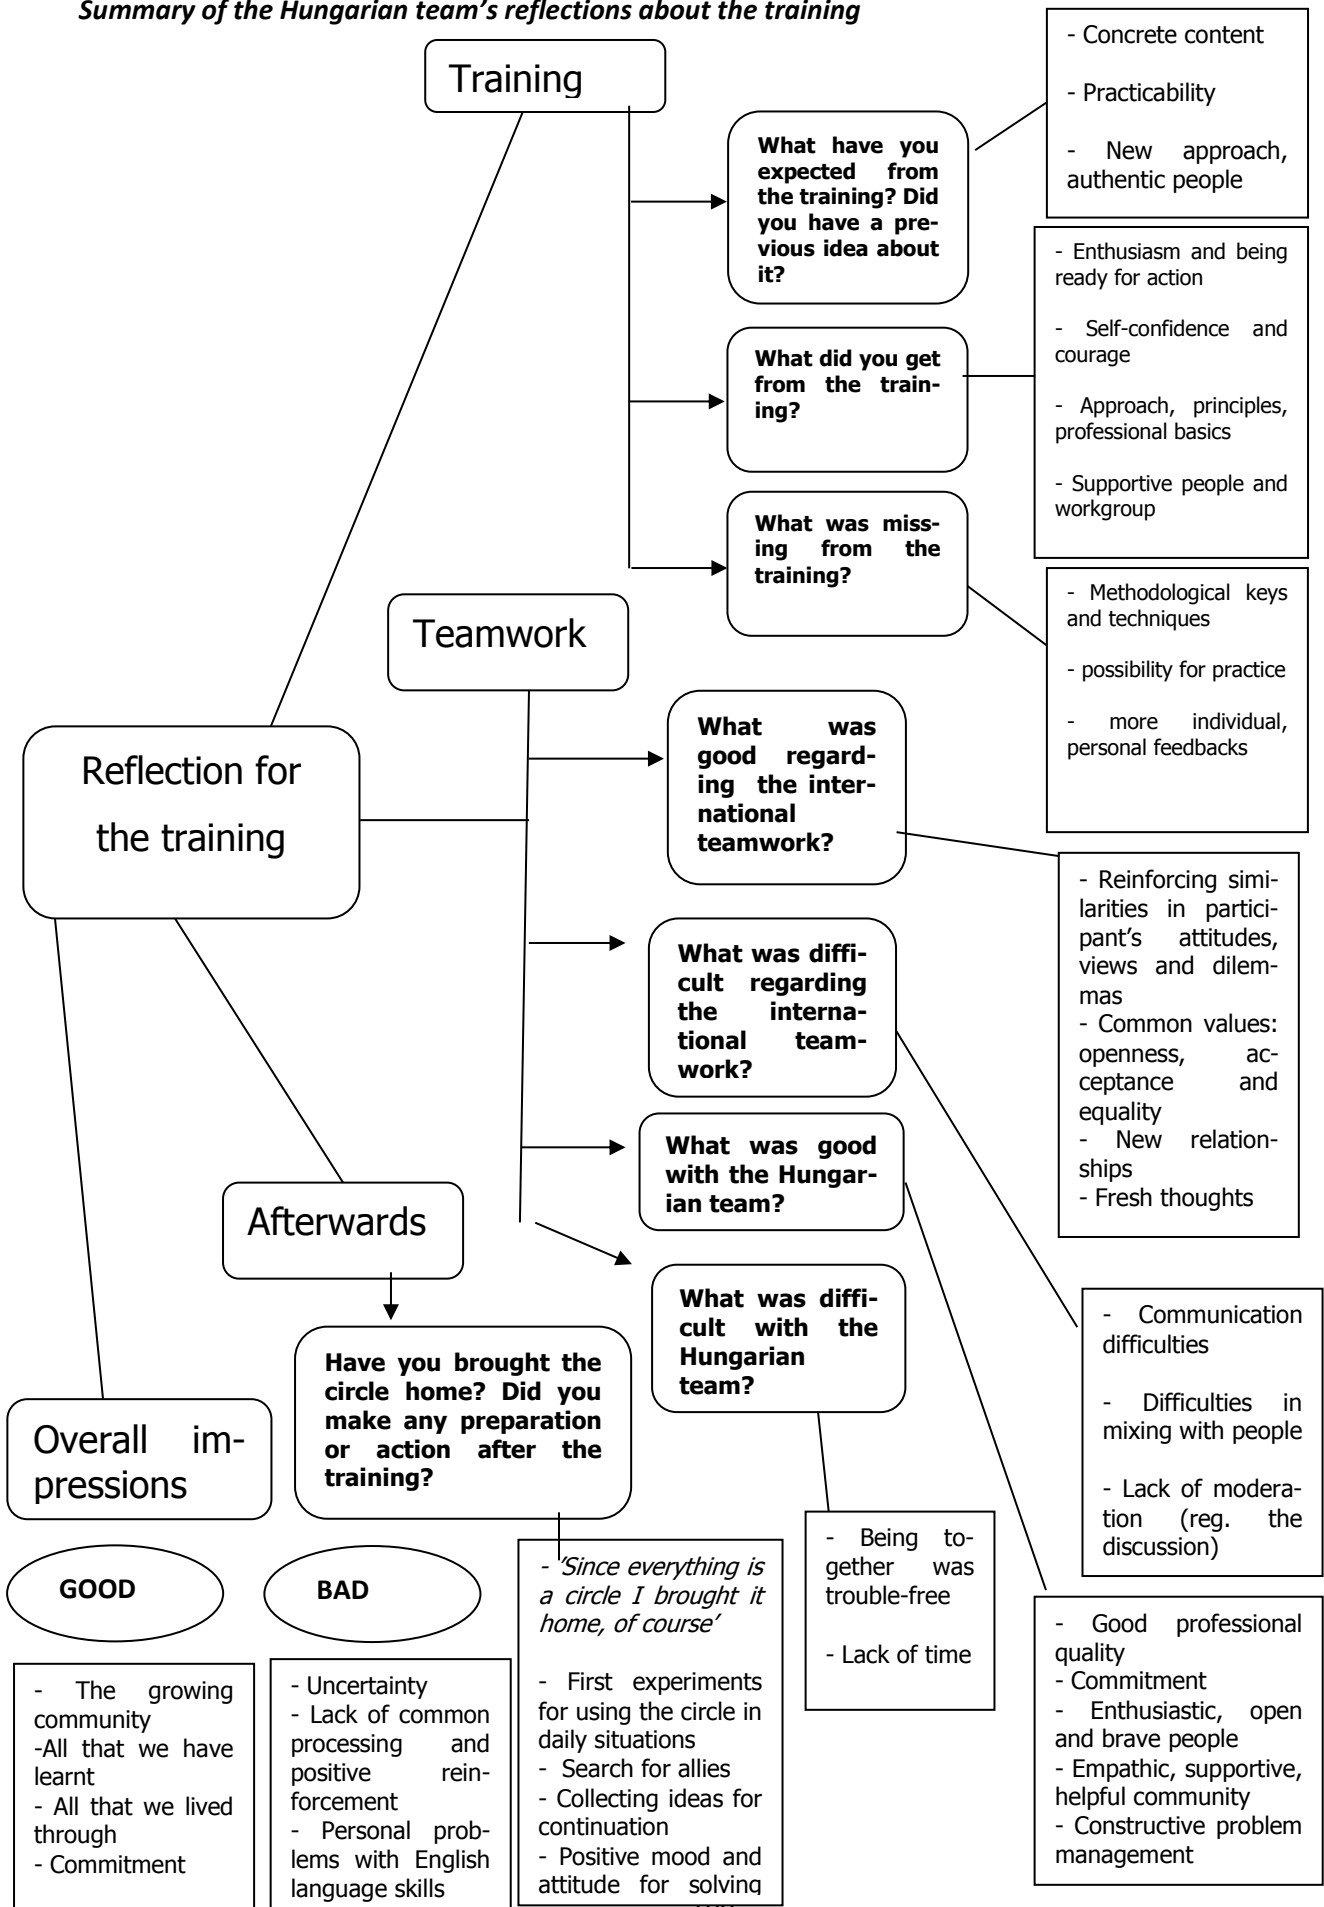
Summary of the Hungarian team's reflections about the training

Training

What have you expected from the training? Did you have a previous idea about it?

- Concrete content
- Practicability
- New approach, authentic people

What did you get from the training?

- Enthusiasm and being ready for action
- Self-confidence and courage
- Approach, principles, professional basics
- Supportive people and workgroup

What was missing from the training?

- Methodological keys and techniques
- possibility for practice
- more individual, personal feedbacks

Teamwork

Reflection for the training

What was good regarding the international teamwork?

- Reinforcing similarities in participant's attitudes, views and dilemmas
- Common values: openness, acceptance and equality
- New relationships
- Fresh thoughts

What was difficult regarding the international teamwork?

- Communication difficulties
- Difficulties in mixing with people
- Lack of moderation (reg. the discussion)

What was good with the Hungarian team?

- Good professional quality
- Commitment
- Enthusiastic, open and brave people
- Empathic, supportive, helpful community
- Constructive problem management

What was difficult with the Hungarian team?

- Being together was trouble-free
- Lack of time

Afterwards

Have you brought the circle home? Did you make any preparation or action after the training?

- 'Since everything is a circle I brought it home, of course'
- First experiments for using the circle in daily situations
- Search for allies
- Collecting ideas for continuation
- Positive mood and attitude for solving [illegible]

Overall impressions

GOOD

- The growing community
-All that we have learnt
- All that we lived through
- Commitment

BAD

- Uncertainty
- Lack of common processing and positive reinforcement
- Personal problems with English language skills